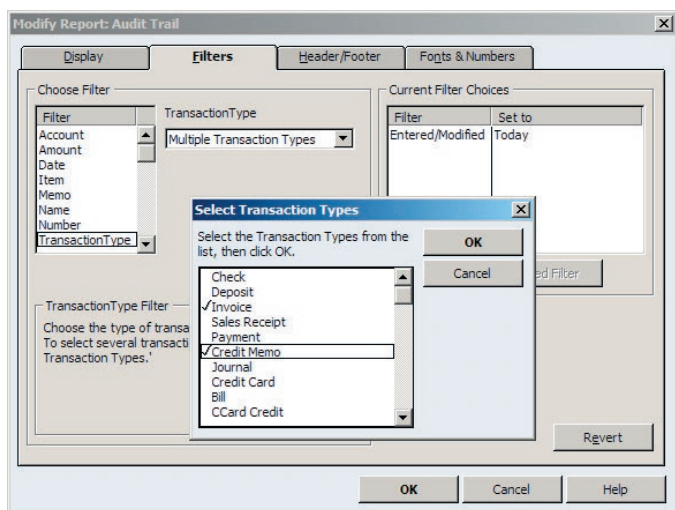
Modify Report: Audit Trail

Display | Filters | Header/Footer | Fonts & Numbers

Choose Filter

Filter
Account
Amount
Date
Item
Memo
Name
Number
TransactionType

TransactionType
Multiple Transaction Types

Current Filter Choices

| Filter | Set to |
|---|---|
| Entered/Modified | Today |

Select Transaction Types

Select the Transaction Types from the list, then click OK.

OK
Cancel

Check
Deposit
✓Invoice
Sales Receipt
Payment
✓Credit Memo
Journal
Credit Card
Bill
CCard Credit

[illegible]ed Filter

TransactionType Filter

Choose the type of transa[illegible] To select several transacti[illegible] Transaction Types.'

Revert

OK
Cancel
Help